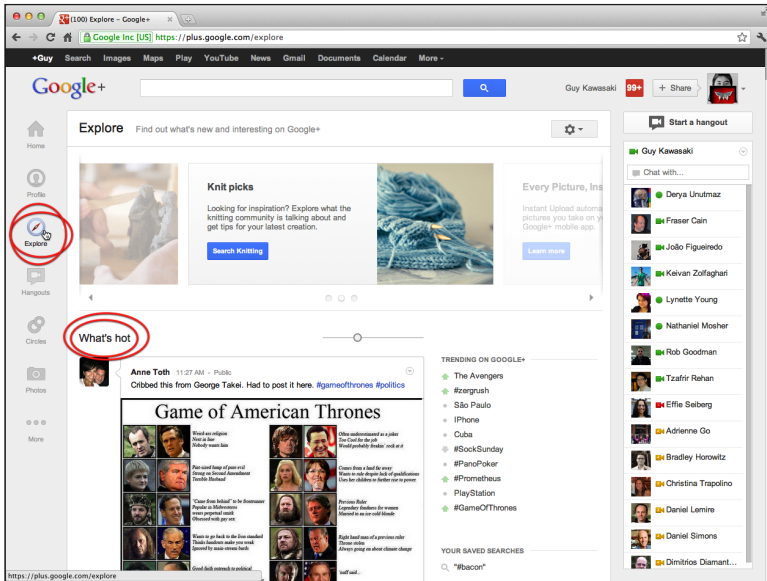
(100) Explore - Google+

Google Inc [US] https://plus.google.com/explore

+Guy Search Images Maps Play YouTube News Gmail Documents Calendar More

Google+

Guy Kawasaki 99+ + Share

Home

Profile

Explore

Hangouts

Circles

Photos

More

Explore Find out what's new and interesting on Google+

Knit picks

Looking for inspiration? Explore what the knitting community is talking about and get tips for your latest creation.

Search Knitting

Every Picture, Ins

Instant Upload automa pictures you take on y Google+ mobile app.

Learn more

What's hot

Anne Toth 11:27 AM - Public

Cribbed this from George Takei. Had to post it here. #gameofthrones #politics

Game of American Thrones

Weird are religion
Nest a line
Nobody wants him

Often underestimated as a joker
Too Cool for the job
Would probably freakin' rock at it

Post-sized lump of pure evil
Strong on Second Amendment
Terrible Husband

Comes from a land far away
Wants to rule despite lack of qualifications
Uses her children to further rise to power

"Came from behind" to be Seamaster
Popular in Midwestern
wears perpetual smirk
Obsessed with gay sex

Previous Ruler
Legendary fondness for women
Married to an ice-cold blonde

Wants to go back to the firm standard
Thinks handouts make you weak
Ignored by main-stream bards

Right hand from a previous ruler
Throne rules
Always going on about climate change

Good faith outreach to political

TRENDING ON GOOGLE+

The Avengers
#zergrush
São Paulo
IPhone
Cuba
#SockSunday
#PanoPoker
#Prometheus
PlayStation
#GameOfThrones

YOUR SAVED SEARCHES

"#bacon"

Start a hangout

Guy Kawasaki

Chat with...

Derya Unutmaz
Fraser Cain
João Figueiredo
Keivan Zolfaghari
Lynette Young
Nathaniel Mosher
Rob Goodman
Tzafrir Rehan
Effie Seiberg
Adrienne Go
Bradley Horowitz
Christina Trapolino
Daniel Lemire
Daniel Simons
Dimitrios Diamant...

https://plus.google.com/explore